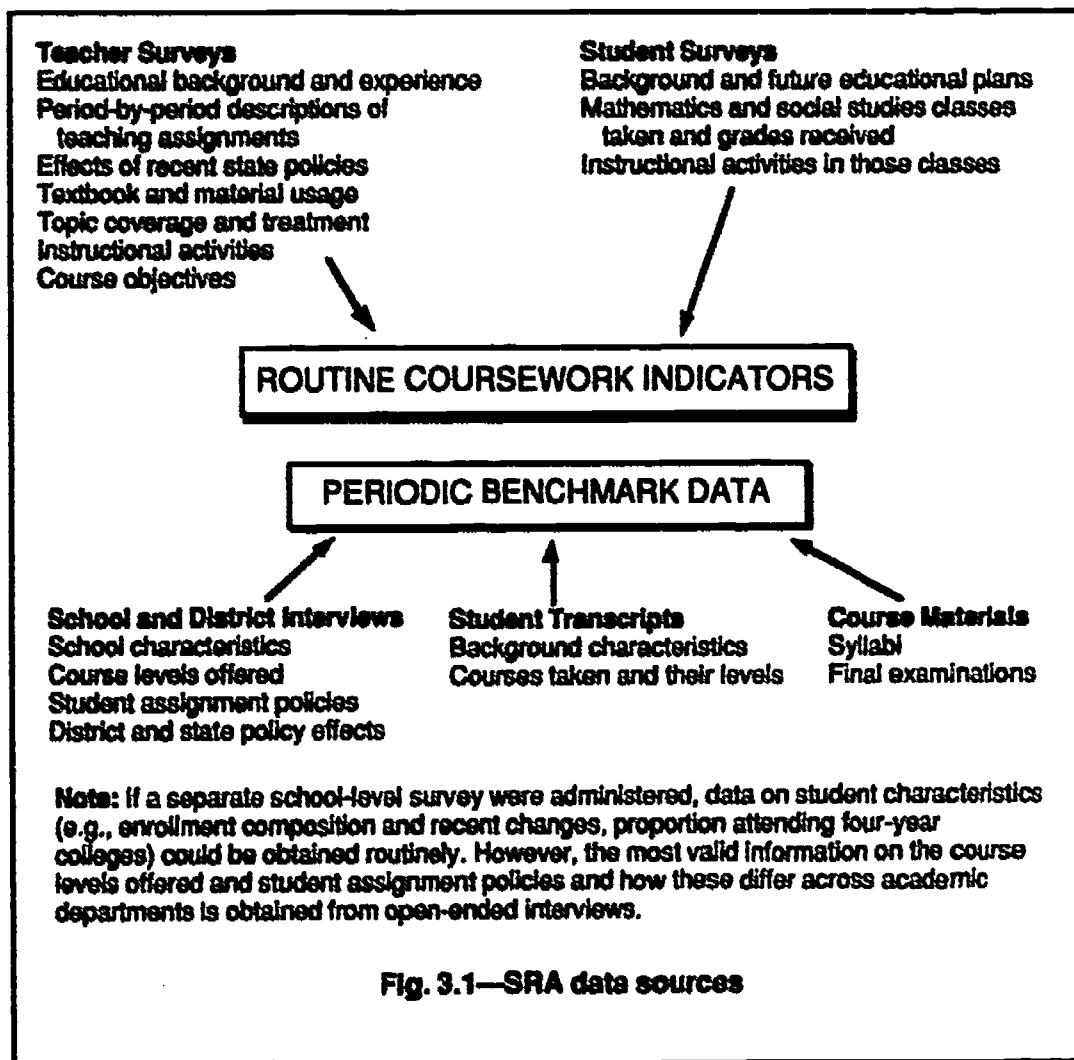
**Teacher Surveys**
Educational background and experience
Period-by-period descriptions of teaching assignments
Effects of recent state policies
Textbook and material usage
Topic coverage and treatment
Instructional activities
Course objectives

**Student Surveys**
Background and future educational plans
Mathematics and social studies classes taken and grades received
Instructional activities in those classes

ROUTINE COURSEWORK INDICATORS

PERIODIC BENCHMARK DATA

**School and District Interviews**
School characteristics
Course levels offered
Student assignment policies
District and state policy effects

**Student Transcripts**
Background characteristics
Courses taken and their levels

**Course Materials**
Syllabi
Final examinations

**Note:** If a separate school-level survey were administered, data on student characteristics (e.g., enrollment composition and recent changes, proportion attending four-year colleges) could be obtained routinely. However, the most valid information on the course levels offered and student assignment policies and how these differ across academic departments is obtained from open-ended interviews.

**Fig. 3.1—SRA data sources**